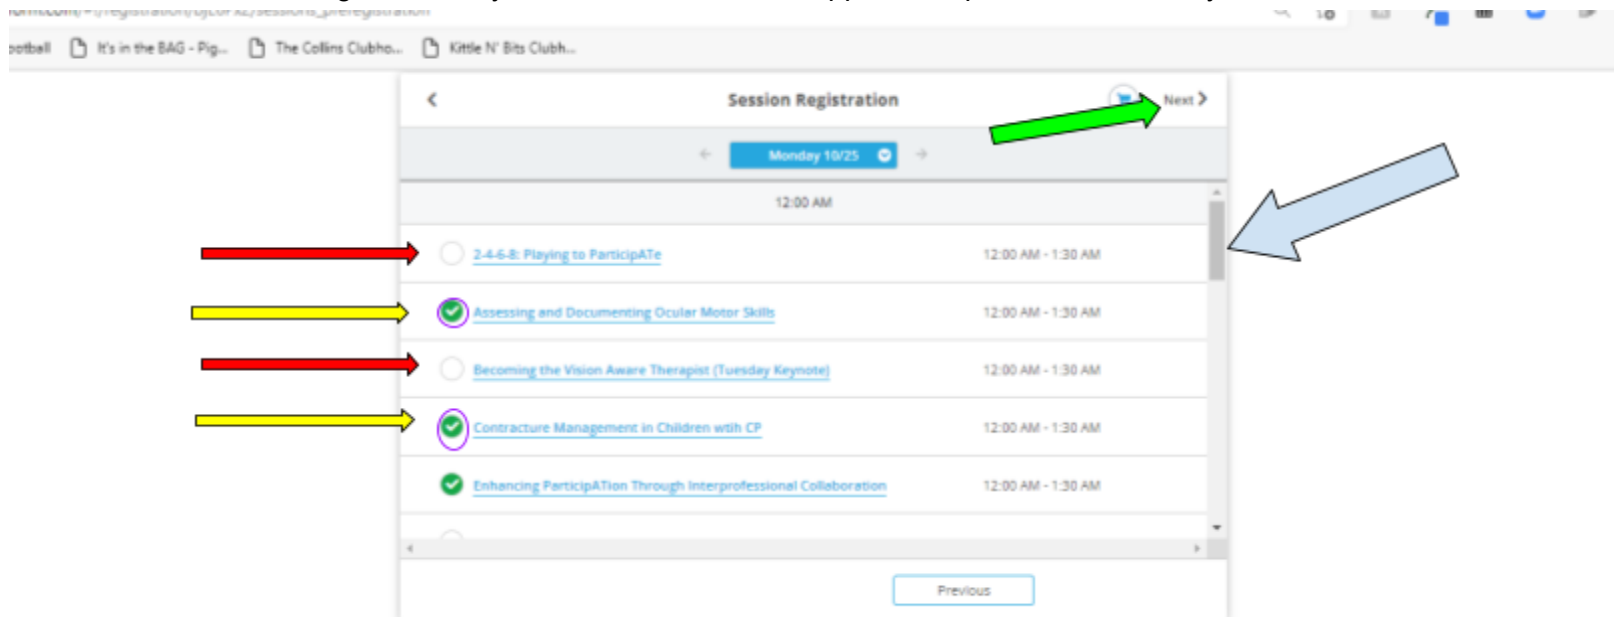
ootball It's in the BAG - Pig... The Collins Clubho... Kittle N' Bits Clubh...

Session Registration

Next

Monday 10/25

12:00 AM

2-4-6-8: Playing to ParticipATe 12:00 AM - 1:30 AM

Assessing and Documenting Ocular Motor Skills 12:00 AM - 1:30 AM

Becoming the Vision Aware Therapist (Tuesday Keynote) 12:00 AM - 1:30 AM

Contracture Management in Children wtih CP 12:00 AM - 1:30 AM

Enhancing ParticipATion Through Interprofessional Collaboration 12:00 AM - 1:30 AM

Previous